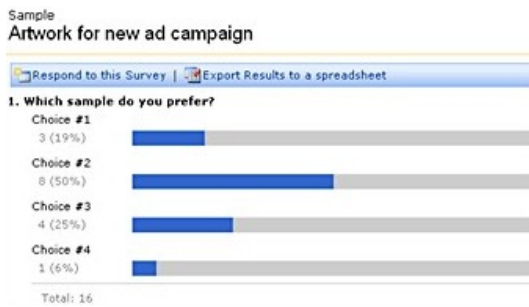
Sample
Artwork for new ad campaign

Respond to this Survey | Export Results to a spreadsheet

1. Which sample do you prefer?

Choice #1
3 (19%)

Choice #2
8 (50%)

Choice #3
4 (25%)

Choice #4
1 (6%)

Total: 16